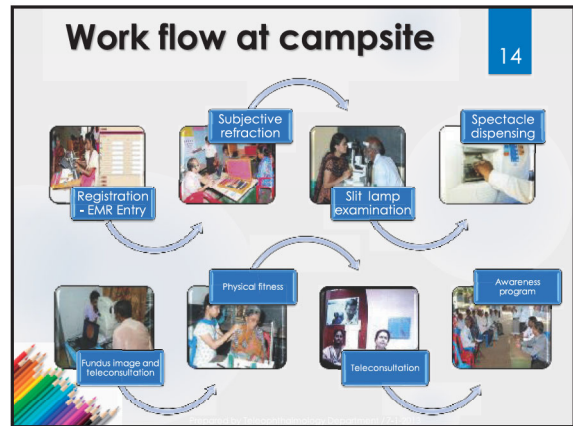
Work flow at campsite

14

Registration - EMR Entry

Subjective refraction

Slit lamp examination

Spectacle dispensing

Fundus image and teleconsultation

Physical fitness

Teleconsultation

Awareness program

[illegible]